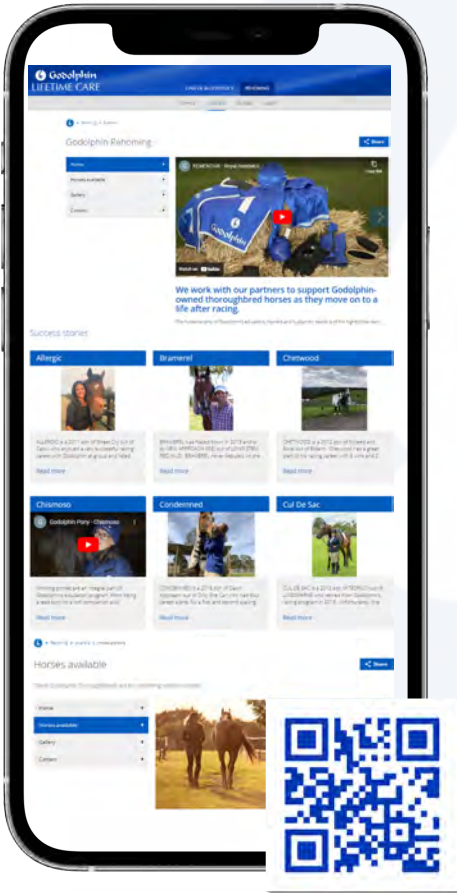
Godolphin
LIFETIME CARE

Godolphin Rehoming

Share

Home
Horses available
Gallery
Contact

Watch on YouTube

We work with our partners to support Godolphin-owned thoroughbred horses as they move on to a life after racing.

Success stories

Allergic

Bramerel

Chetwood

Read more

Read more

Read more

Chismoso

Godolphin Pony - Chismoso

Condemned

Cul De Sac

Read more

Read more

Read more

Horses available

Share

Home
Horses available
Gallery
Contact